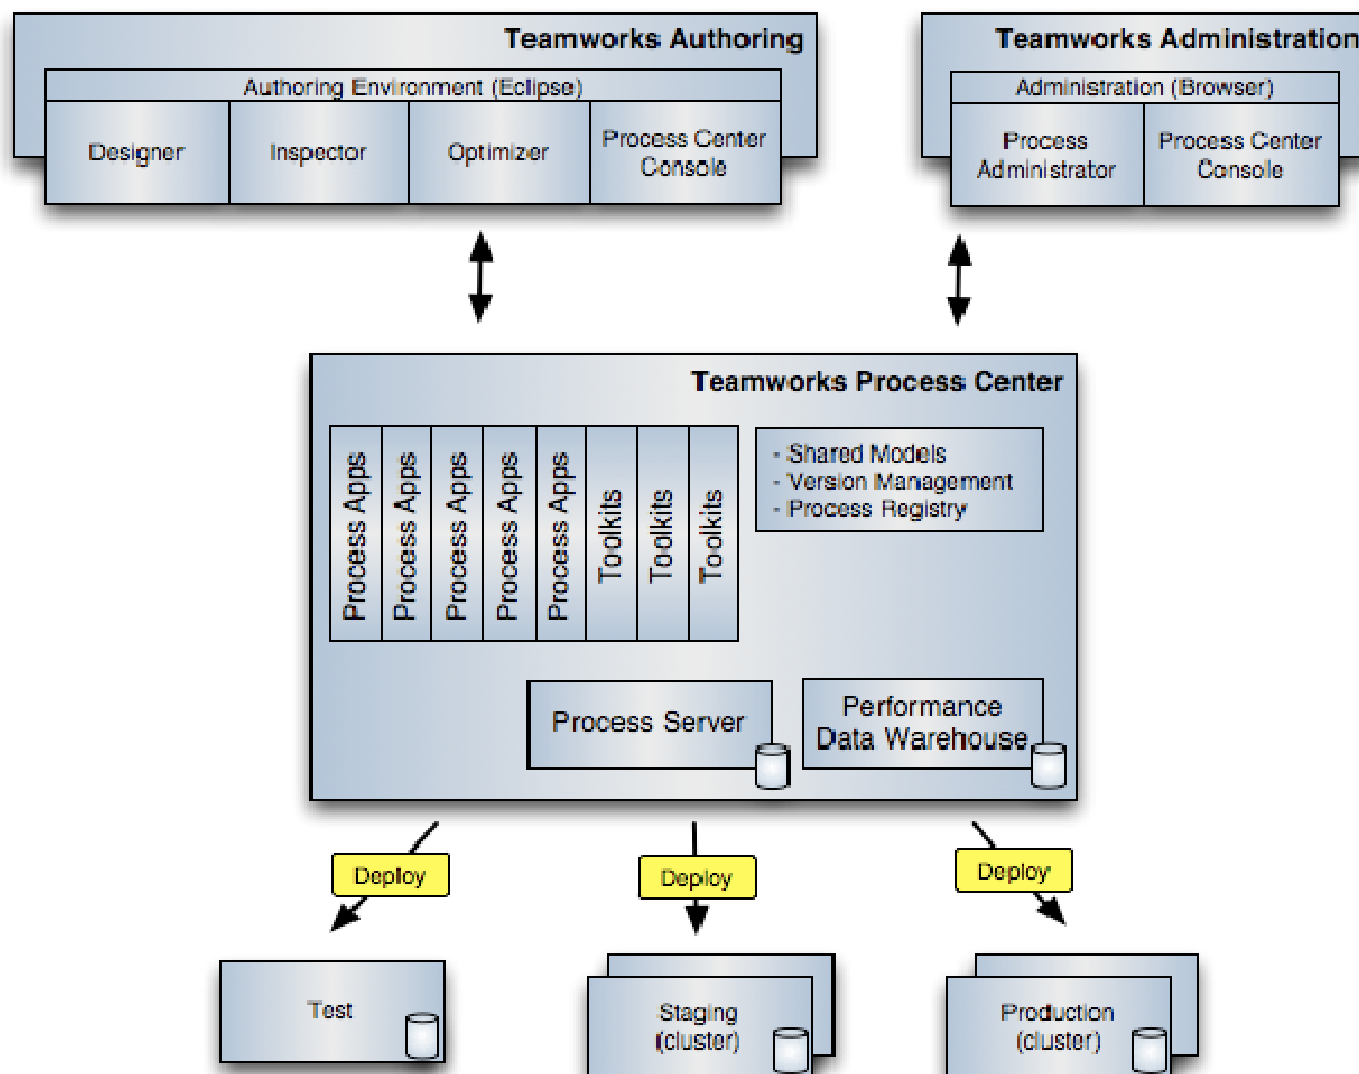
Teamworks Authoring

Authoring Environment (Eclipse)

Designer

Inspector

Optimizer

Process Center Console

Teamworks Administration

Administration (Browser)

Process Administrator

Process Center Console

Teamworks Process Center

Process Apps

Process Apps

Process Apps

Process Apps

Process Apps

Toolkits

Toolkits

Toolkits

- Shared Models
- Version Management
- Process Registry

Process Server

Performance Data Warehouse

Deploy

Deploy

Deploy

Test

Staging (cluster)

Production (cluster)